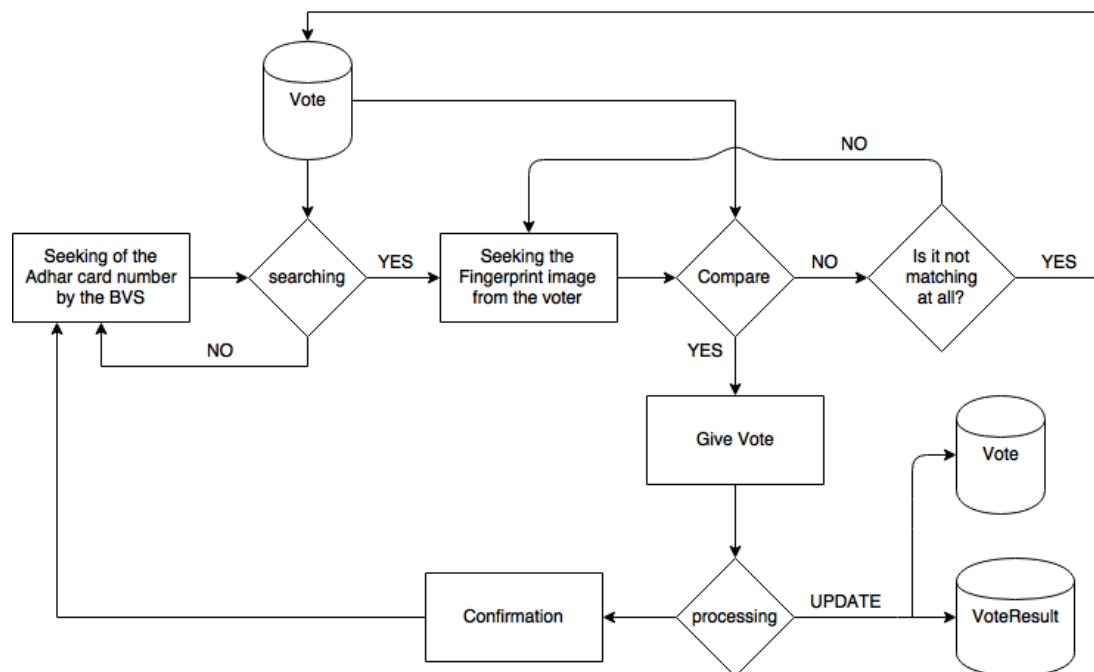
Vote

NO

Seeking of the Adhar card number by the BVS

searching

YES

Seeking the Fingerprint image from the voter

Compare

NO

Is it not matching at all?

YES

NO

YES

Give Vote

Vote

Confirmation

processing

UPDATE

VoteResult